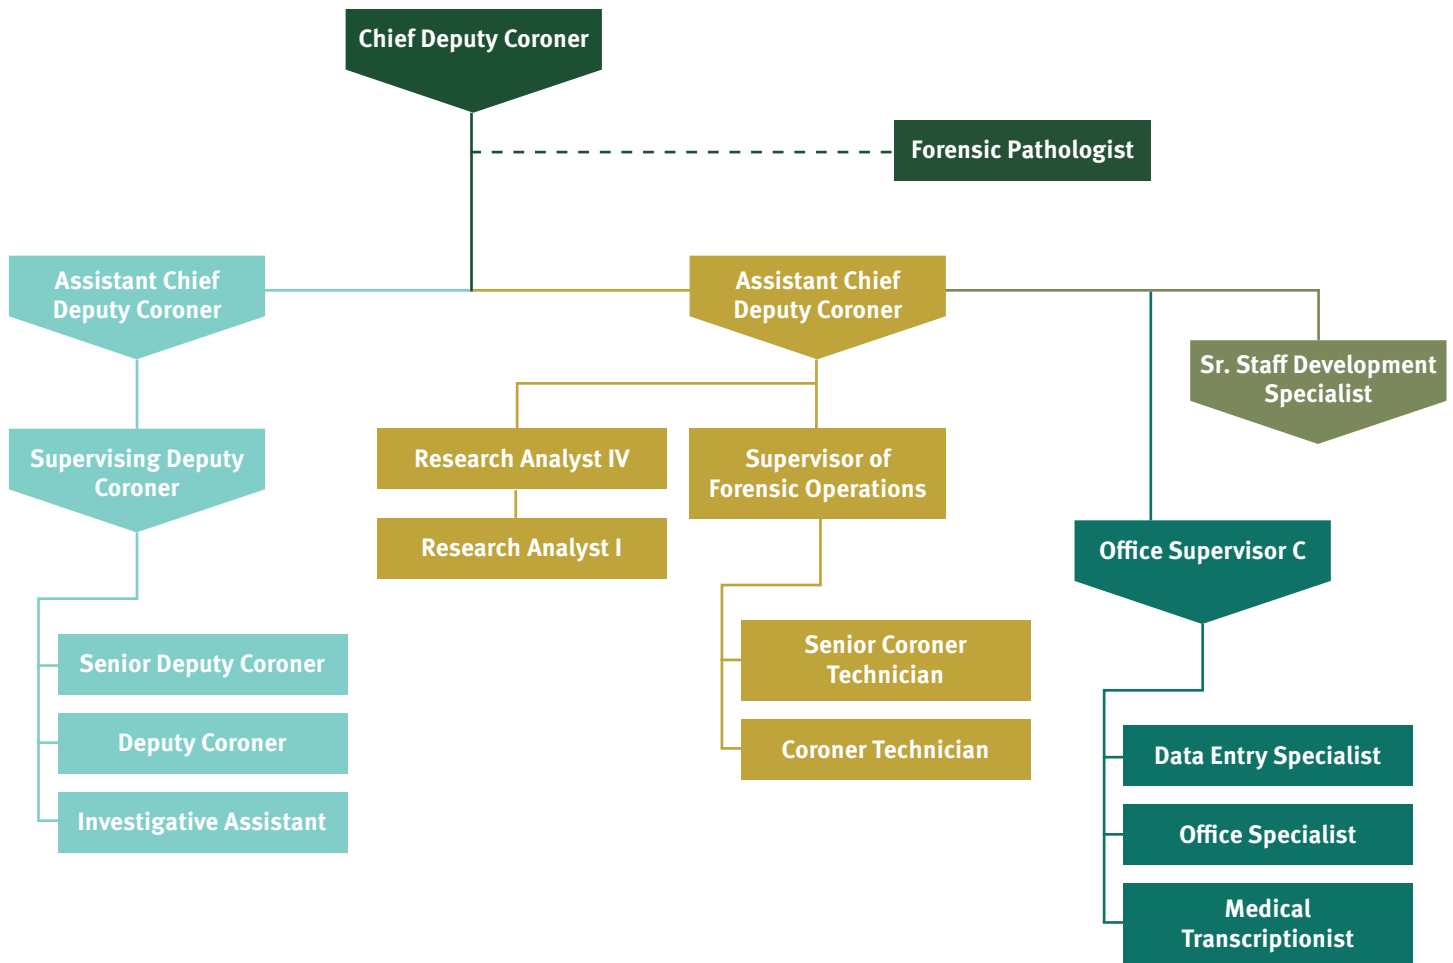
Chief Deputy Coroner

Forensic Pathologist

Assistant Chief Deputy Coroner

Supervising Deputy Coroner

Senior Deputy Coroner

Deputy Coroner

Investigative Assistant

Assistant Chief Deputy Coroner

Research Analyst IV

Research Analyst I

Supervisor of Forensic Operations

Senior Coroner Technician

Coroner Technician

Sr. Staff Development Specialist

Office Supervisor C

Data Entry Specialist

Office Specialist

Medical Transcriptionist